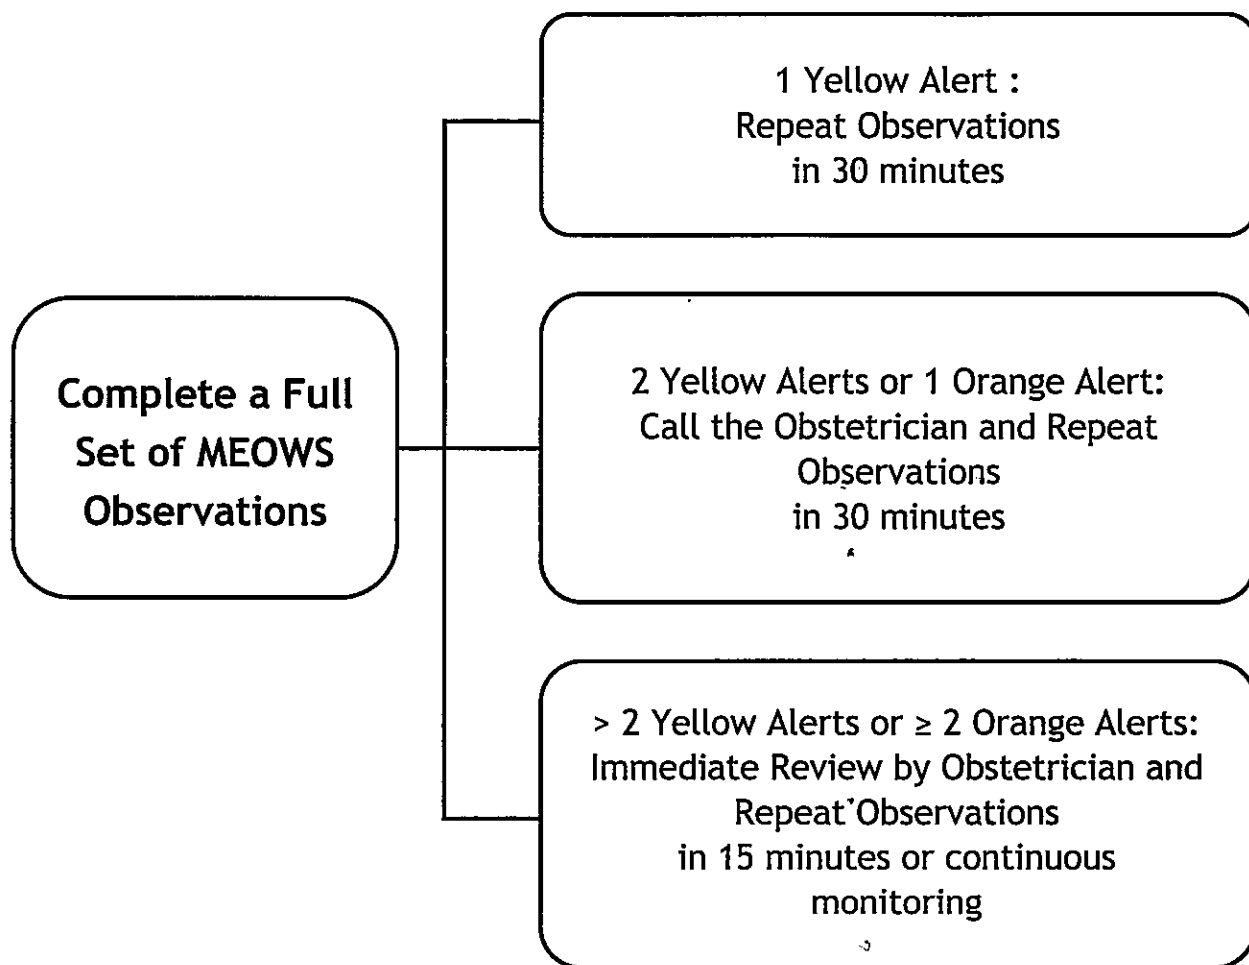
Complete a Full Set of MEOWS Observations

1 Yellow Alert : Repeat Observations in 30 minutes

2 Yellow Alerts or 1 Orange Alert: Call the Obstetrician and Repeat Observations in 30 minutes

> 2 Yellow Alerts or ≥ 2 Orange Alerts: Immediate Review by Obstetrician and Repeat Observations in 15 minutes or continuous monitoring